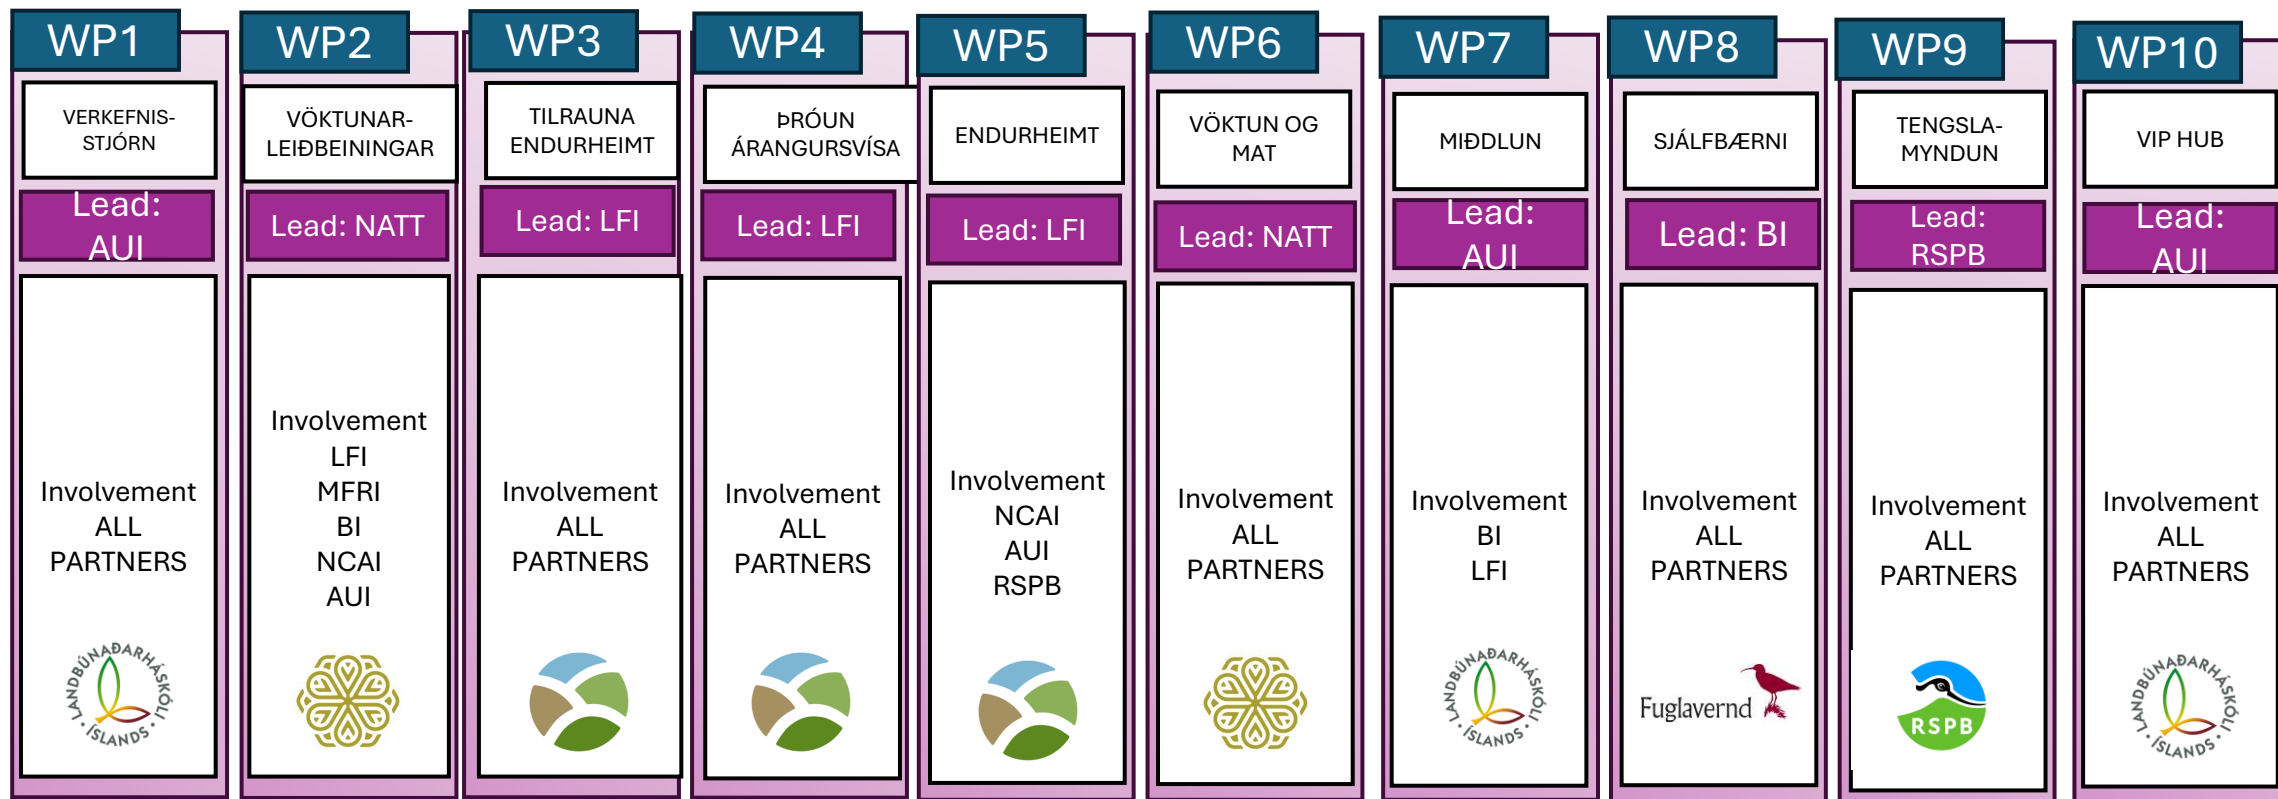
WP1

VERKEFNIS-STJÓRN

Lead: AUI

Involvement ALL PARTNERS

LANDBÚNAÐARHÁSKÓLI ÍSLANDS

WP2

VÖKTUNAR-LEIÐBEININGAR

Lead: NATT

Involvement LFI MFRI BI NCAI AUI

WP3

TILRAUNA ENDURHEIMT

Lead: LFI

Involvement ALL PARTNERS

WP4

ÞRÓUN ÁRANGURSVÍSA

Lead: LFI

Involvement ALL PARTNERS

WP5

ENDURHEIMT

Lead: LFI

Involvement NCAI AUI RSPB

WP6

VÖKTUN OG MAT

Lead: NATT

Involvement ALL PARTNERS

WP7

MIÐDLUN

Lead: AUI

Involvement BI LFI

LANDBÚNAÐARHÁSKÓLI ÍSLANDS

WP8

SJÁLFBÆRNI

Lead: BI

Involvement ALL PARTNERS

Fuglavernd

WP9

TENGSLA-MYNDUN

Lead: RSPB

Involvement ALL PARTNERS

RSPB

WP10

VIP HUB

Lead: AUI

Involvement ALL PARTNERS

LANDBÚNAÐARHÁSKÓLI ÍSLANDS